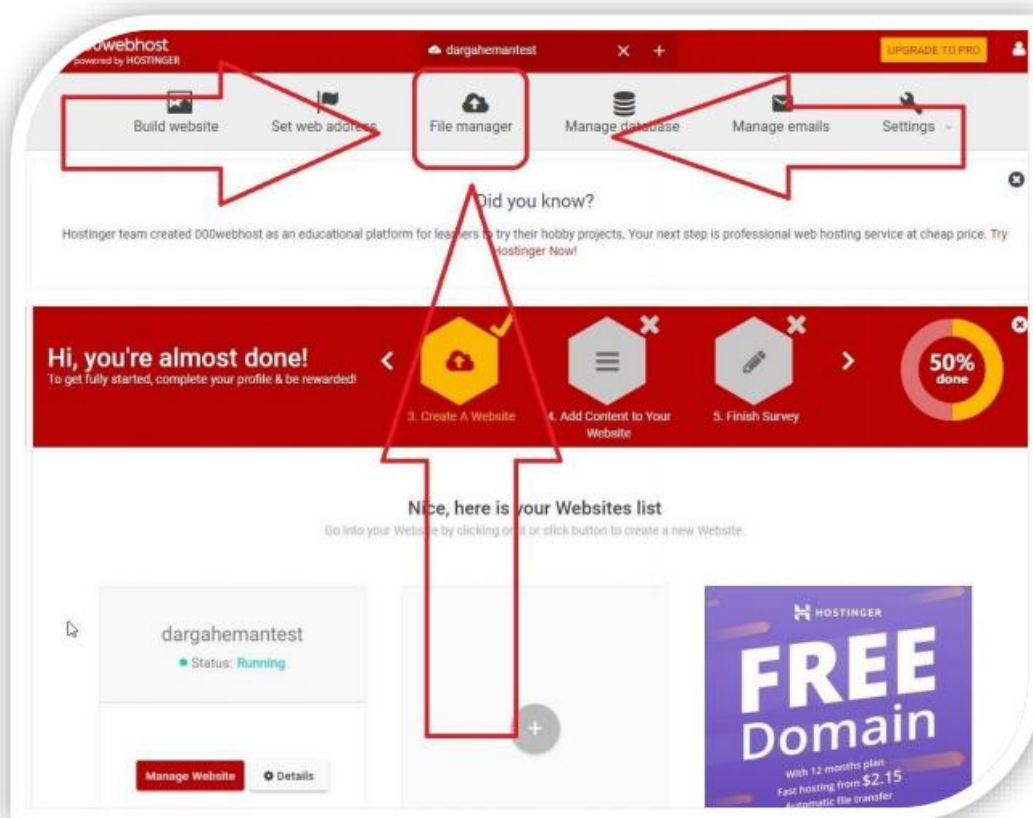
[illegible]webhost
powered by HOSTINGER

dargahemantest

UPGRADE TO PRO

Build website Set web address File manager Manage database Manage emails Settings

Did you know?

Hostinger team created 000webhost as an educational platform for learners to try their hobby projects. Your next step is professional web hosting service at cheap price. Try Hostinger Now!

Hi, you're almost done!
To get fully started, complete your profile & be rewarded!

3. Create A Website 4. Add Content to Your Website 5. Finish Survey

50% done

Nice, here is your Websites list
Go into your Website by clicking on it or click button to create a new Website.

dargahemantest
Status: Running

Manage Website Details

HOSTINGER
FREE Domain
With 12 months plan
Fast hosting from $2.15
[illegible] file transfer